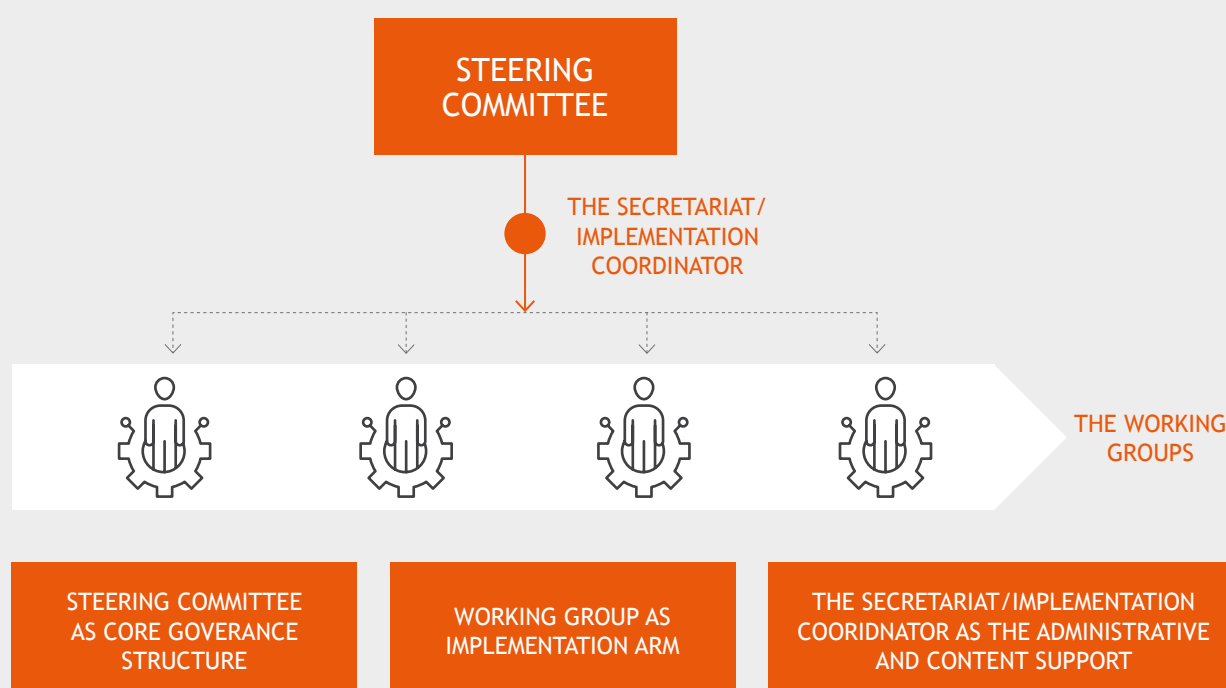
STEERING COMMITTEE

THE SECRETARIAT/ IMPLEMENTATION COORDINATOR

THE WORKING GROUPS

STEERING COMMITTEE AS CORE GOVERANCE STRUCTURE

WORKING GROUP AS IMPLEMENTATION ARM

THE SECRETARIAT/IMPLEMENTATION COORIDNATOR AS THE ADMINISTRATIVE AND CONTENT SUPPORT